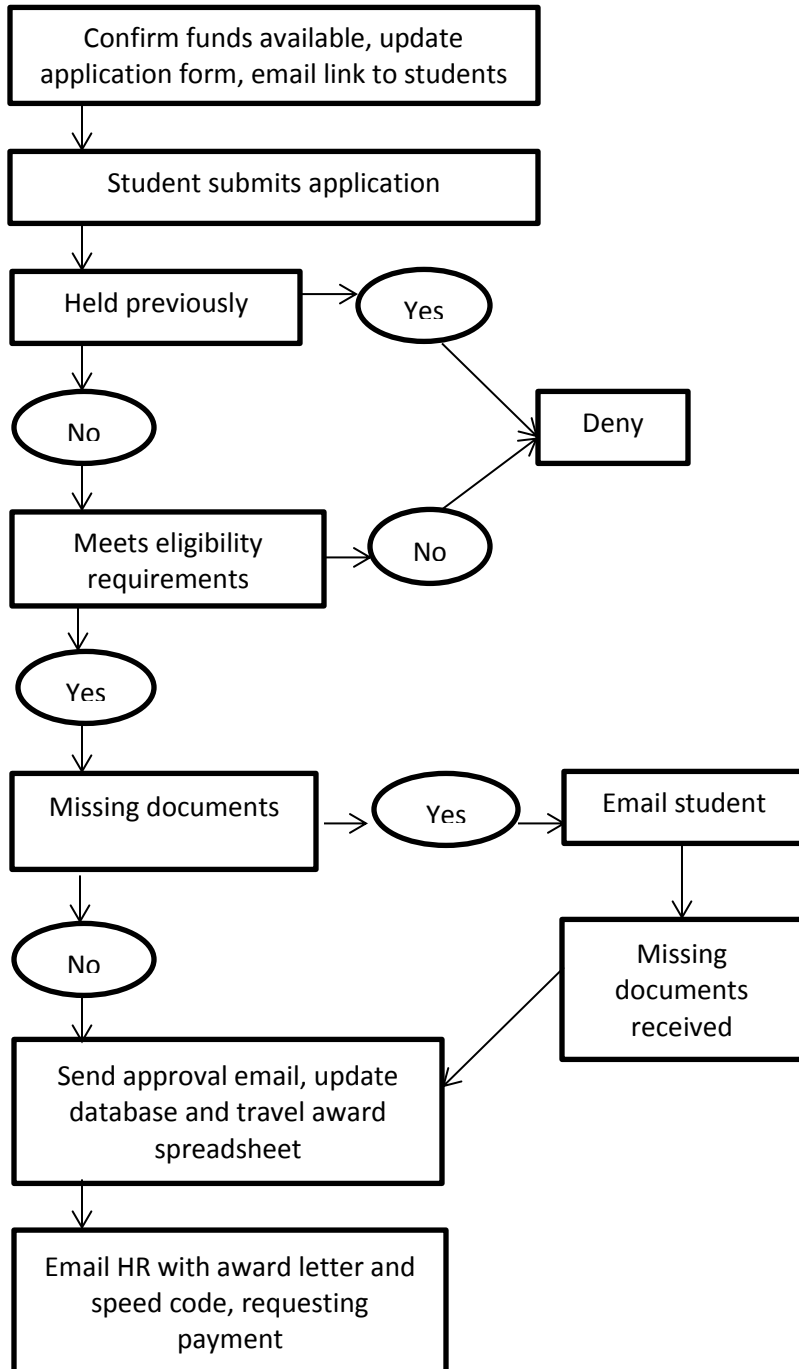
Confirm funds available, update application form, email link to students

Student submits application

Held previously

Yes

Deny

No

Meets eligibility requirements

No

Yes

Missing documents

Yes

Email student

No

Missing documents received

Send approval email, update database and travel award spreadsheet

Email HR with award letter and speed code, requesting payment